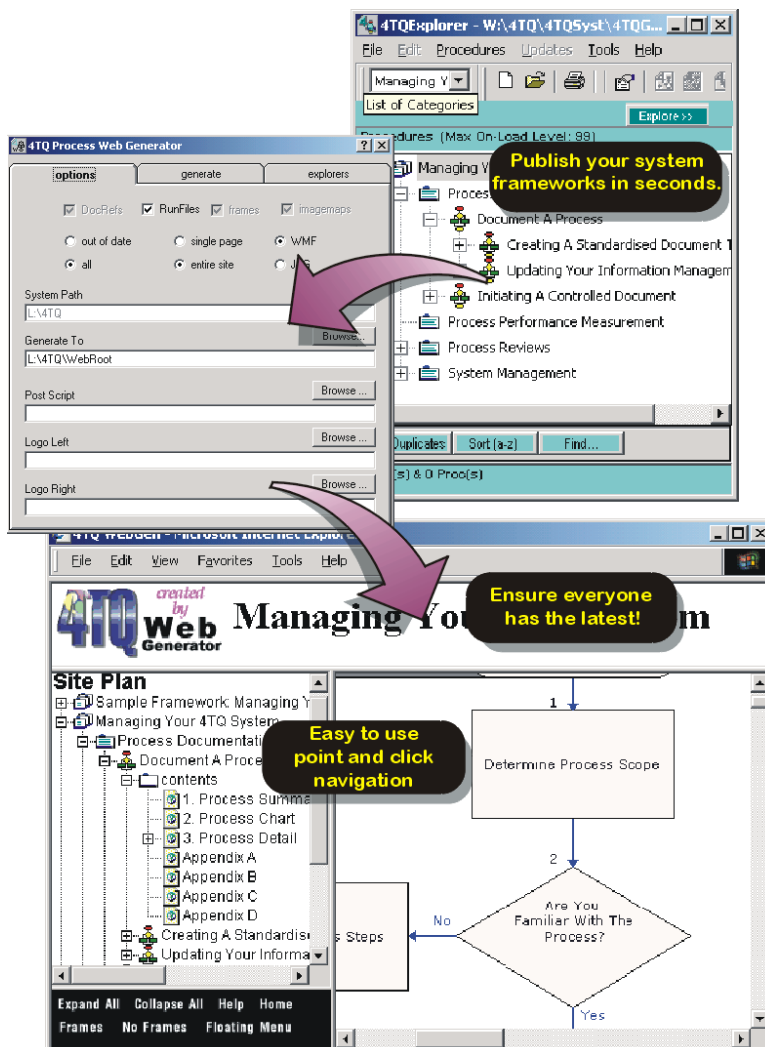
4TQExplorer - W:\4TQ\4TQSyst\4TQG...

File Edit Procedures Updates Tools Help

Managing Y

List of Categories

Explore >>

Procedures (Max On-Load Level: 99)

Managing Y

Publish your system frameworks in seconds.

Proces

Document A Process

Creating A Standardised Document T

Updating Your Information Managem

Initiating A Controlled Document

Process Performance Measurement

Process Reviews

System Management

Duplicates Sort (a-z) Find...

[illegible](s) & 0 Proc(s)

4TQ Process Web Generator

options generate explorers

DocRefs RunFiles frames imagemaps

out of date single page WMF

all entire site J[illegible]

System Path

L:\4TQ

Browse...

Generate To

L:\4TQ\WebRoot

Post Script

Browse ...

Logo Left

Browse ...

Logo Right

Browse ...

4TQ WebGen - Microsoft Internet Explorer

File Edit View Favorites Tools Help

4TQ created by Web Generator

Managing You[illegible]m

Ensure everyone has the latest!

Site Plan

Sample Framework: Managing Y

Managing Your 4TQ System

Process Documentati

Document A Proce

contents

1. Process Summ

2. Process Chart

3. Process Detail

Appendix A

Appendix B

Appendix C

Appendix D

Creating A Standardis

Updating Your Informa

Easy to use point and click navigation

1

Determine Process Scope

2

No

Are You Familiar With The Process?

s Steps

Yes

Expand All Collapse All Help Home

Frames No Frames Floating Menu